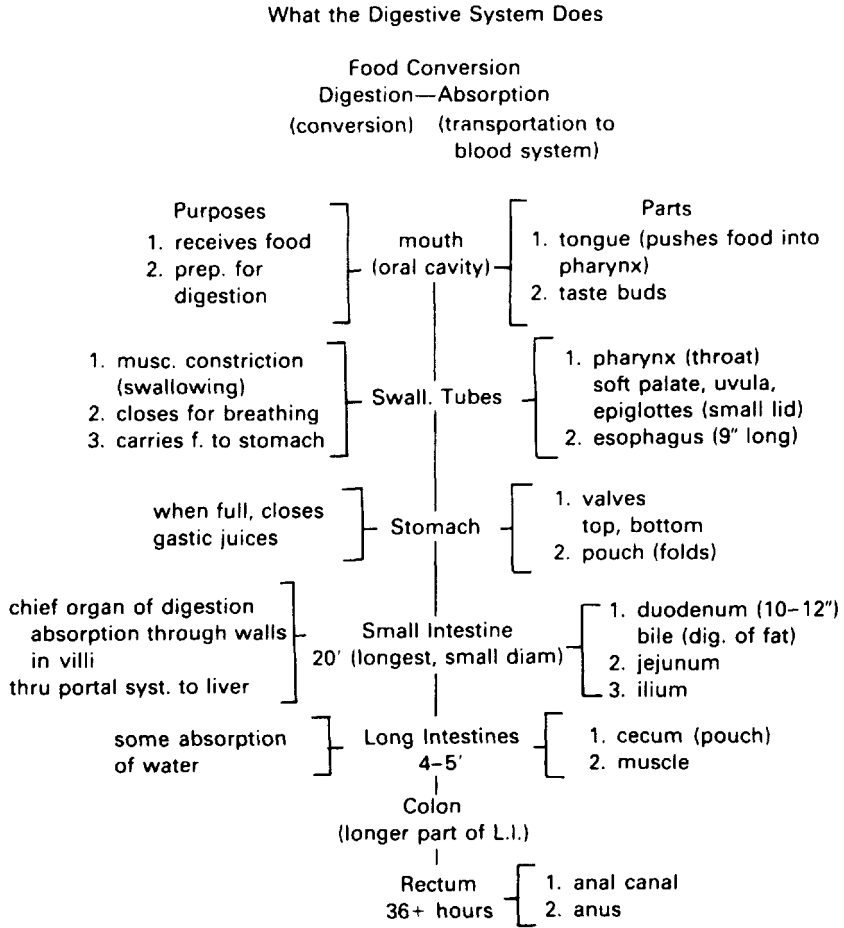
What the Digestive System Does

Food Conversion
Digestion—Absorption
(conversion) (transportation to blood system)

Purposes
1. receives food
2. prep. for digestion

mouth (oral cavity)

Parts
1. tongue (pushes food into pharynx)
2. taste buds

1. musc. constriction (swallowing)
2. closes for breathing
3. carries f. to stomach

Swall. Tubes

1. pharynx (throat) soft palate, uvula, epiglottes (small lid)
2. esophagus (9" long)

when full, closes gastic juices

Stomach

1. valves top, bottom
2. pouch (folds)

chief organ of digestion
absorption through walls in villi
thru portal syst. to liver

Small Intestine
20' (longest, small diam)

1. duodenum (10–12") bile (dig. of fat)
2. jejunum
3. ilium

some absorption of water

Long Intestines
4–5'

1. cecum (pouch)
2. muscle

Colon
(longer part of L.I.)

Rectum
36+ hours

1. anal canal
2. anus